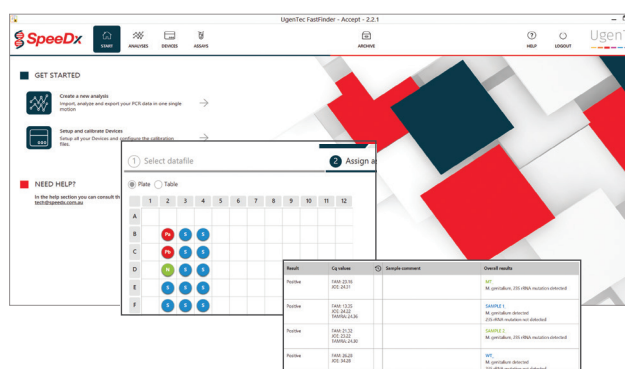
UgenTec FastFinder - Accept - 2.2.1

SpeeDx

START ANALYSES DEVICES ASSAYS

ARCHIVE

HELP LOGOUT

Ugen

GET STARTED

Create a new analysis
Import, analyze and export your PCR data in one single motion

Setup and calibrate Devices
Setup all your Devices and configure the calibration files.

NEED HELP?
In the help section you can consult th
tech@speedx.com.au

1 Select datafile

2 Assign a

Plate Table

| | 1 | 2 | 3 | 4 | 5 | 6 | 7 | 8 | 9 | 10 | 11 | 12 |
|---|---|---|---|---|---|---|---|---|---|---|---|---|
| A | | | | | | | | | | | | |
| B | | Pa | S | S | | | | | | | | |
| C | | Pn | S | S | | | | | | | | |
| D | | N | S | S | | | | | | | | |
| E | | S | S | S | | | | | | | | |
| F | | S | S | S | | | | | | | | |

| Result | Cq values | | Sample comment | Overall results |
|---|---|---|---|---|
| Positive | FAM: 23.10 JOE: 24.31 | | | NT_ M. genitalium, 23S rRNA mutation detected |
| Positive | FAM: 13.20 JOE: 24.22 TAMRA: 24.86 | | | SAMPLE 1 M. genitalium detected 23S rRNA mutation not detected |
| Positive | FAM: 21.32 JOE: 23.22 TAMRA: 24.80 | | | SAMPLE 2 M. genitalium, 23S rRNA mutation detected |
| Positive | FAM: 26.23 JOE: 24.20 | | | NT_ M. genitalium detected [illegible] |